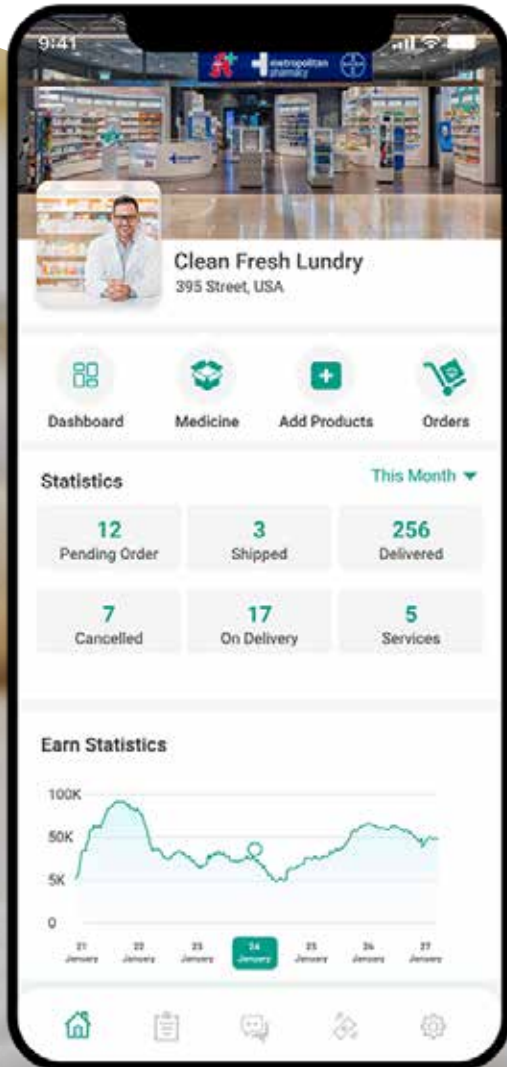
9:41

metropolitan pharmacy

Clean Fresh Lundry
395 Street, USA

Dashboard
Medicine
Add Products
Orders

Statistics
This Month

| 12 Pending Order | 3 Shipped | 256 Delivered |
|---|---|---|
| 7 Cancelled | 17 On Delivery | 5 Services |

Earn Statistics

100K
50K
5K
0

21 January
22 January
23 January
24 January
25 January
26 January
27 January